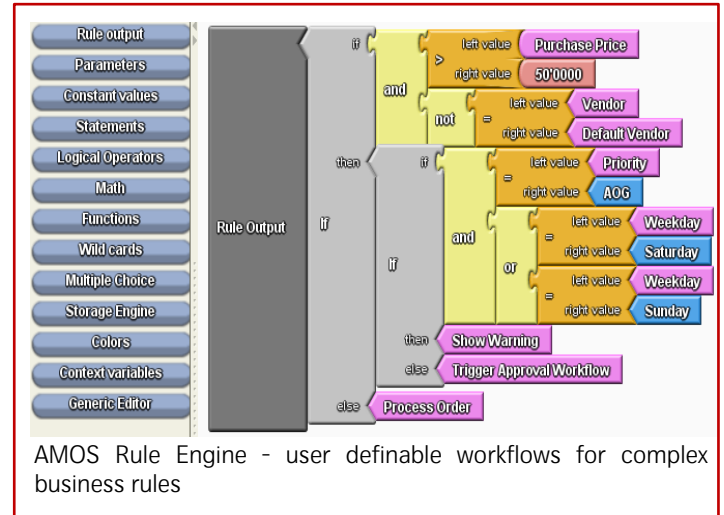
Rule output
Parameters
Constant values
Statements
Logical Operators
Math
Functions
Wild cards
Multiple Choice
Storage Engine
Colors
Context variables
Generic Editor

Rule Output
If
if
and
>
left value Purchase Price
right value 50'0000
not
=
left value Vendor
right value Default Vendor
then
If
if
and
=
left value Priority
right value AOG
or
=
left value Weekday
right value Saturday
=
left value Weekday
right value Sunday
then Show Warning
else Trigger Approval Workflow
else Process Order

AMOS Rule Engine - user definable workflows for complex business rules